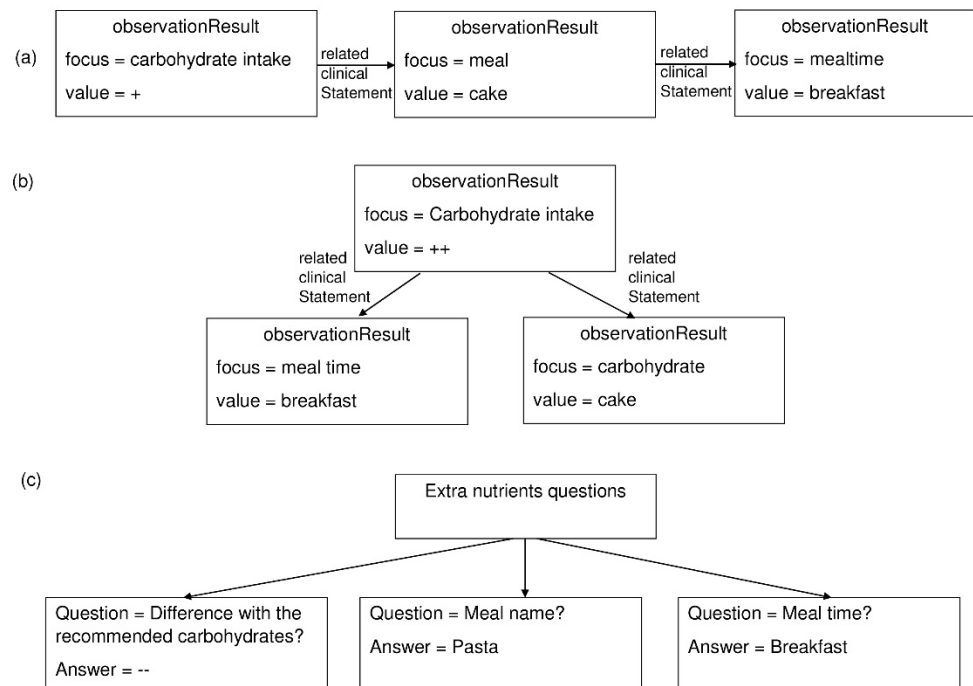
(a)

observationResult
focus = carbohydrate intake
value = +

related clinical Statement

observationResult
focus = meal
value = cake

related clinical Statement

observationResult
focus = mealtime
value = breakfast

(b)

observationResult
focus = Carbohydrate intake
value = ++

related clinical Statement

related clinical Statement

observationResult
focus = meal time
value = breakfast

observationResult
focus = carbohydrate
value = cake

(c)

Extra nutrients questions

Question = Difference with the recommended carbohydrates?
Answer = --

Question = Meal name?
Answer = Pasta

Question = Meal time?
Answer = Breakfast